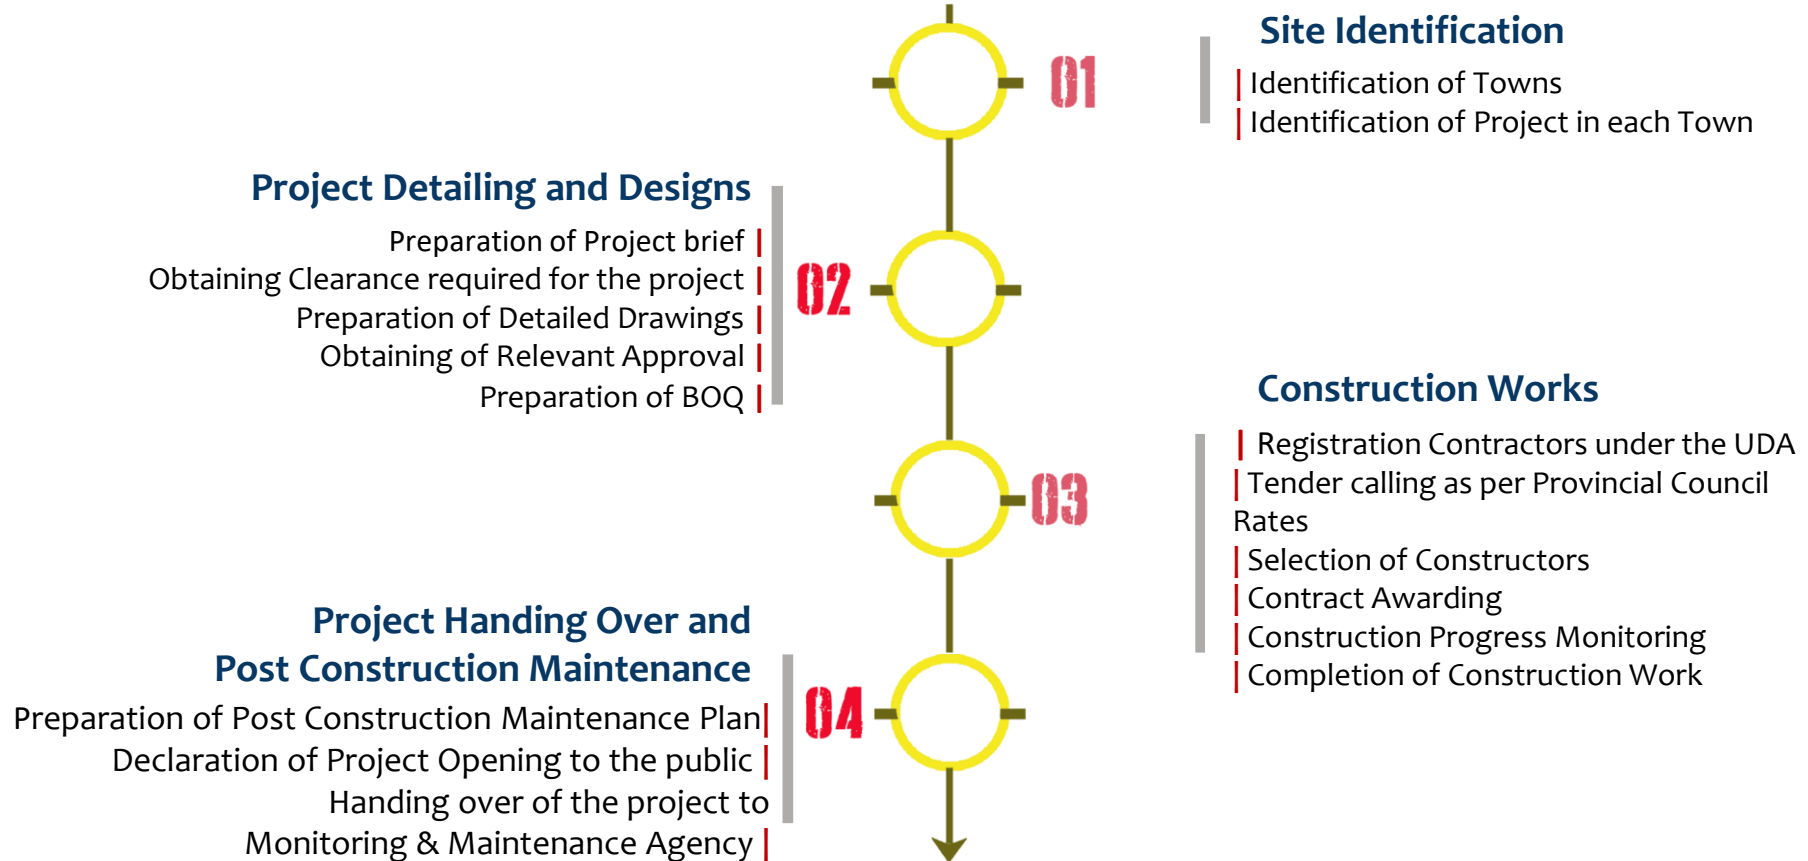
01

Site Identification

Identification of Towns
Identification of Project in each Town

Project Detailing and Designs

Preparation of Project brief
Obtaining Clearance required for the project
Preparation of Detailed Drawings
Obtaining of Relevant Approval
Preparation of BOQ

02

03

Construction Works

Registration Contractors under the UDA
Tender calling as per Provincial Council Rates
Selection of Constructors
Contract Awarding
Construction Progress Monitoring
Completion of Construction Work

Project Handing Over and Post Construction Maintenance

Preparation of Post Construction Maintenance Plan
Declaration of Project Opening to the public
Handing over of the project to Monitoring & Maintenance Agency

04